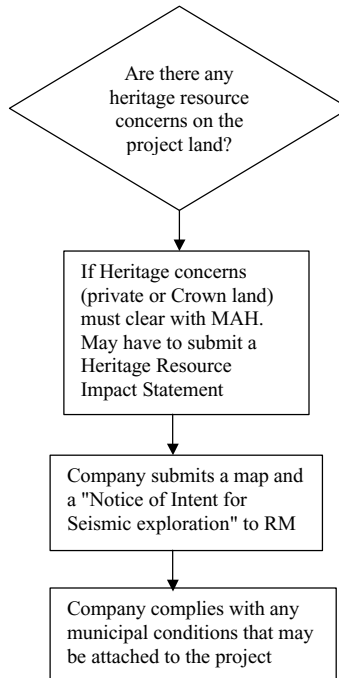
Are there any heritage resource concerns on the project land?

If Heritage concerns (private or Crown land) must clear with MAH. May have to submit a Heritage Resource Impact Statement

Company submits a map and a "Notice of Intent for Seismic exploration" to RM

Company complies with any municipal conditions that may be attached to the project